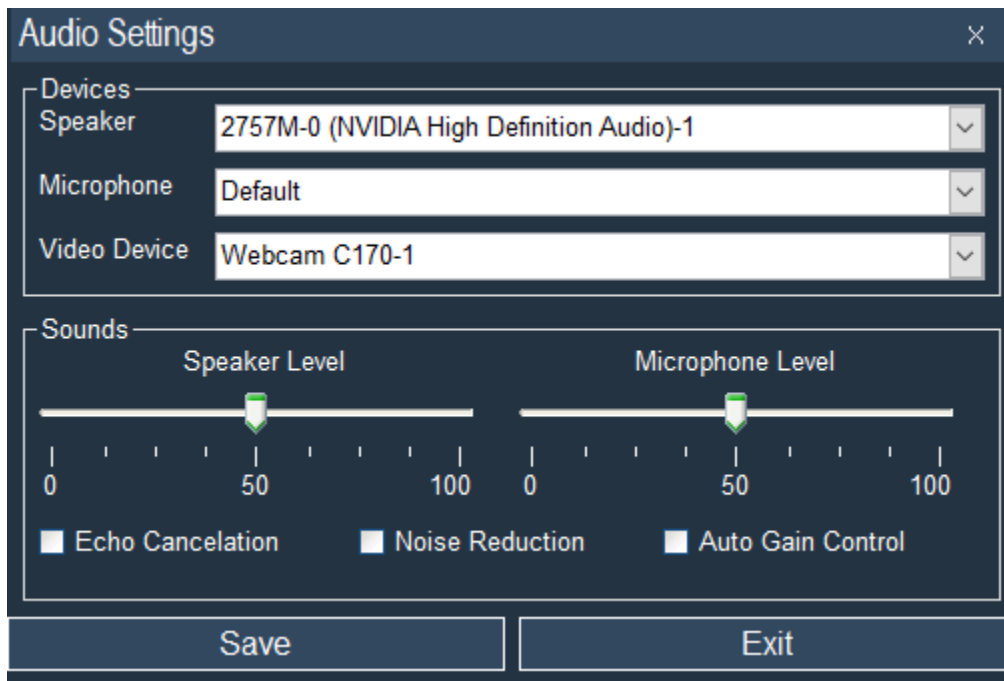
Audio Settings ×

Devices
Speaker 2757M-0 (NVIDIA High Definition Audio)-1
Microphone Default
Video Device Webcam C170-1

Sounds
Speaker Level
0 50 100
Microphone Level
0 50 100

Echo Cancelation
Noise Reduction
Auto Gain Control

Save
Exit